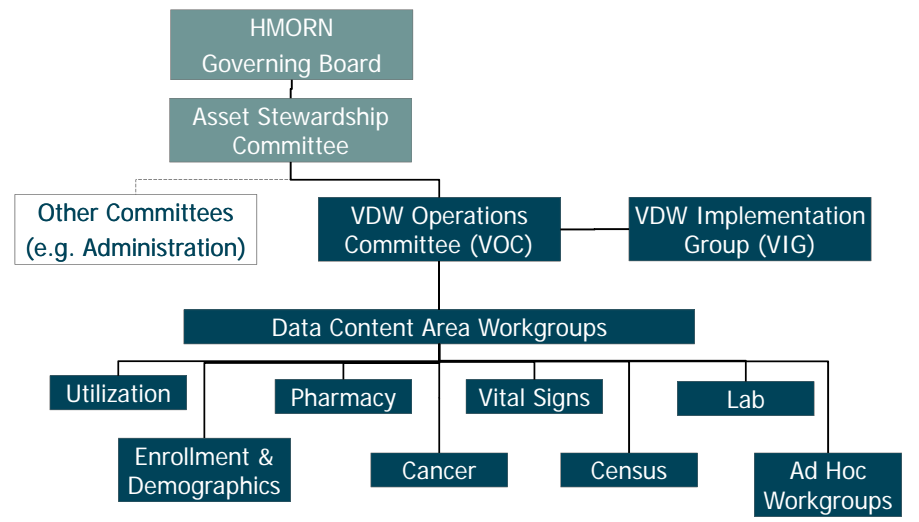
HMORN
Governing Board

Asset Stewardship Committee

Other Committees (e.g. Administration)

VDW Operations Committee (VOC)

VDW Implementation Group (VIG)

Data Content Area Workgroups

Utilization

Pharmacy

Vital Signs

Lab

Enrollment & Demographics

Cancer

Census

Ad Hoc Workgroups